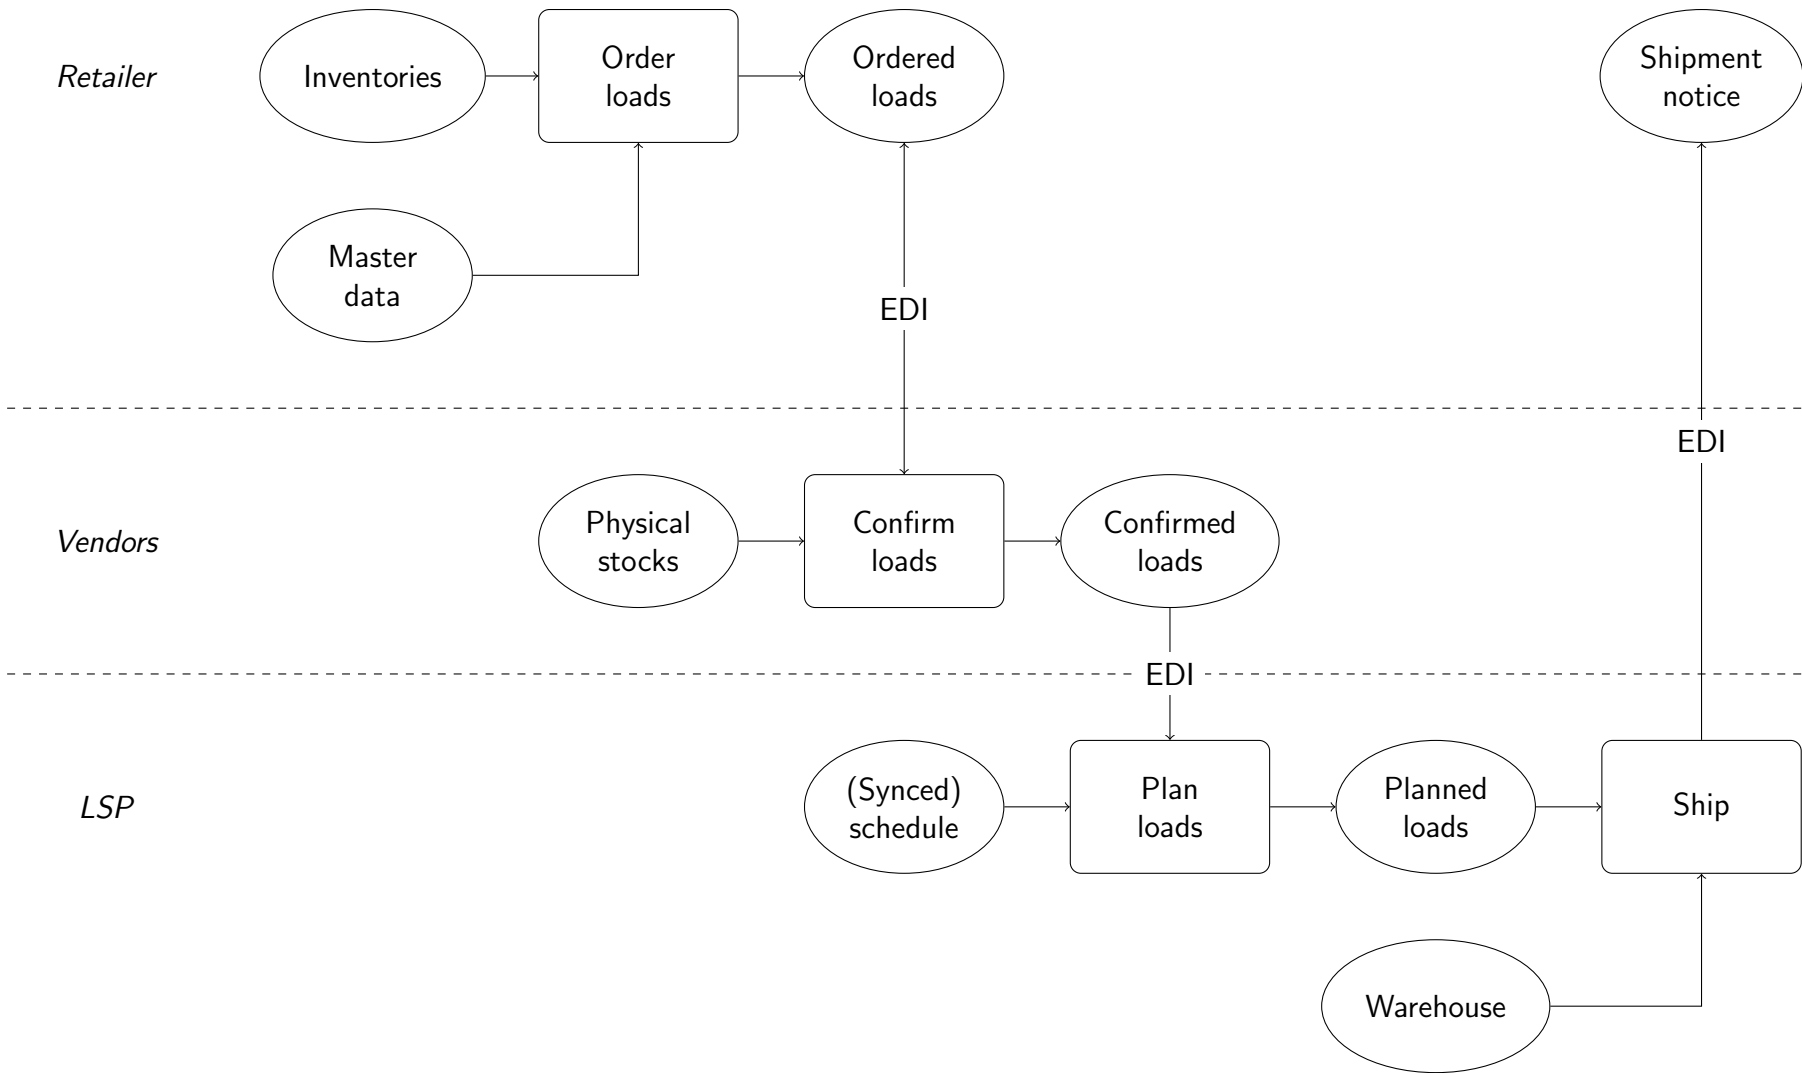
Retailer

Inventories

Order loads

Ordered loads

Shipment notice

Master data

EDI

EDI

Vendors

Physical stocks

Confirm loads

Confirmed loads

EDI

LSP

(Synced) schedule

Plan loads

Planned loads

Ship

Warehouse